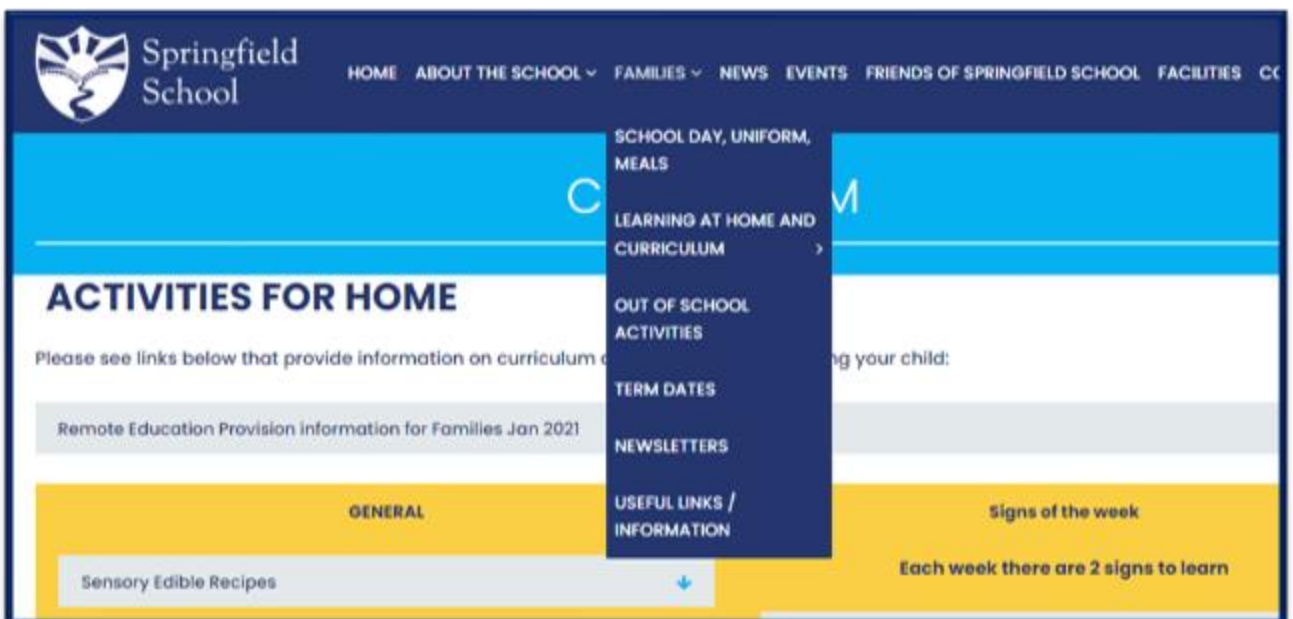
Springfield School

HOME ABOUT THE SCHOOL FAMILIES NEWS EVENTS FRIENDS OF SPRINGFIELD SCHOOL FACILITIES CO

SCHOOL DAY, UNIFORM, MEALS

LEARNING AT HOME AND CURRICULUM

OUT OF SCHOOL ACTIVITIES

TERM DATES

NEWSLETTERS

USEFUL LINKS / INFORMATION

C M

ACTIVITIES FOR HOME

Please see links below that provide information on curriculum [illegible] ng your child:

Remote Education Provision information for Families Jan 2021

GENERAL

Sensory Edible Recipes

Signs of the week

Each week there are 2 signs to learn